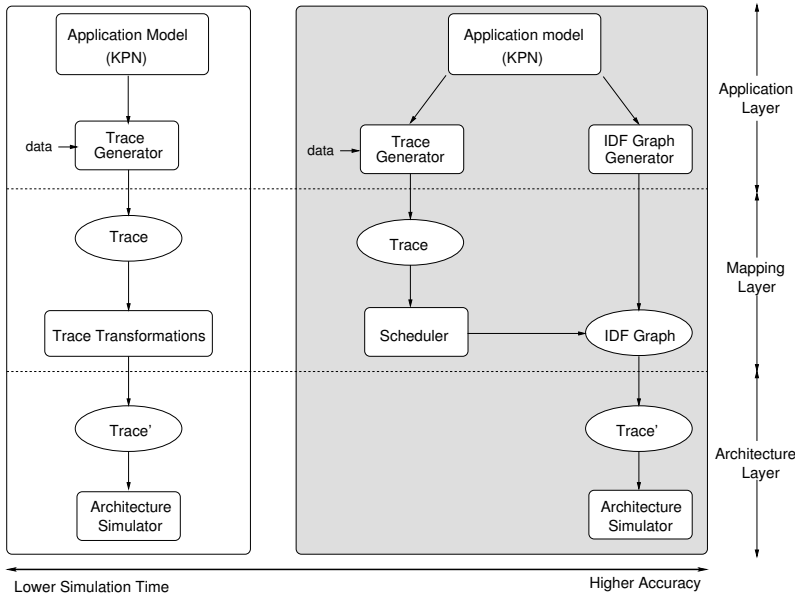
Application Model (KPN)

data

Trace Generator

Trace

Trace Transformations

Trace'

Architecture Simulator

Application model (KPN)

data

Trace Generator

IDF Graph Generator

Trace

Scheduler

IDF Graph

Trace'

Architecture Simulator

Application Layer

Mapping Layer

Architecture Layer

Lower Simulation Time

Higher Accuracy